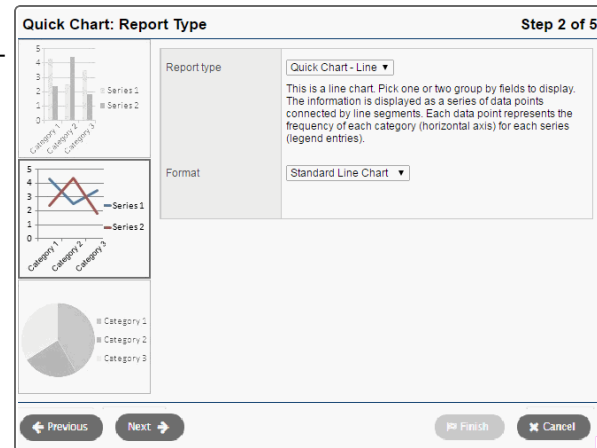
Quick Chart: Report Type

Step 2 of 5

5
4
3
2
1
0
Category 1
Category 2
Category 3
Series 1
Series 2

5
4
3
2
1
0
Category 1
Category 2
Category 3
Series 1
Series 2

Category 1
Category 2
Category 3

| Report type | Quick Chart - Line ▼<br>This is a line chart. Pick one or two group by fields to display. The information is displayed as a series of data points connected by line segments. Each data point represents the frequency of each category (horizontal axis) for each series (legend entries). |
|---|---|
| Format | Standard Line Chart ▼ |

Previous

Next

Finish

Cancel